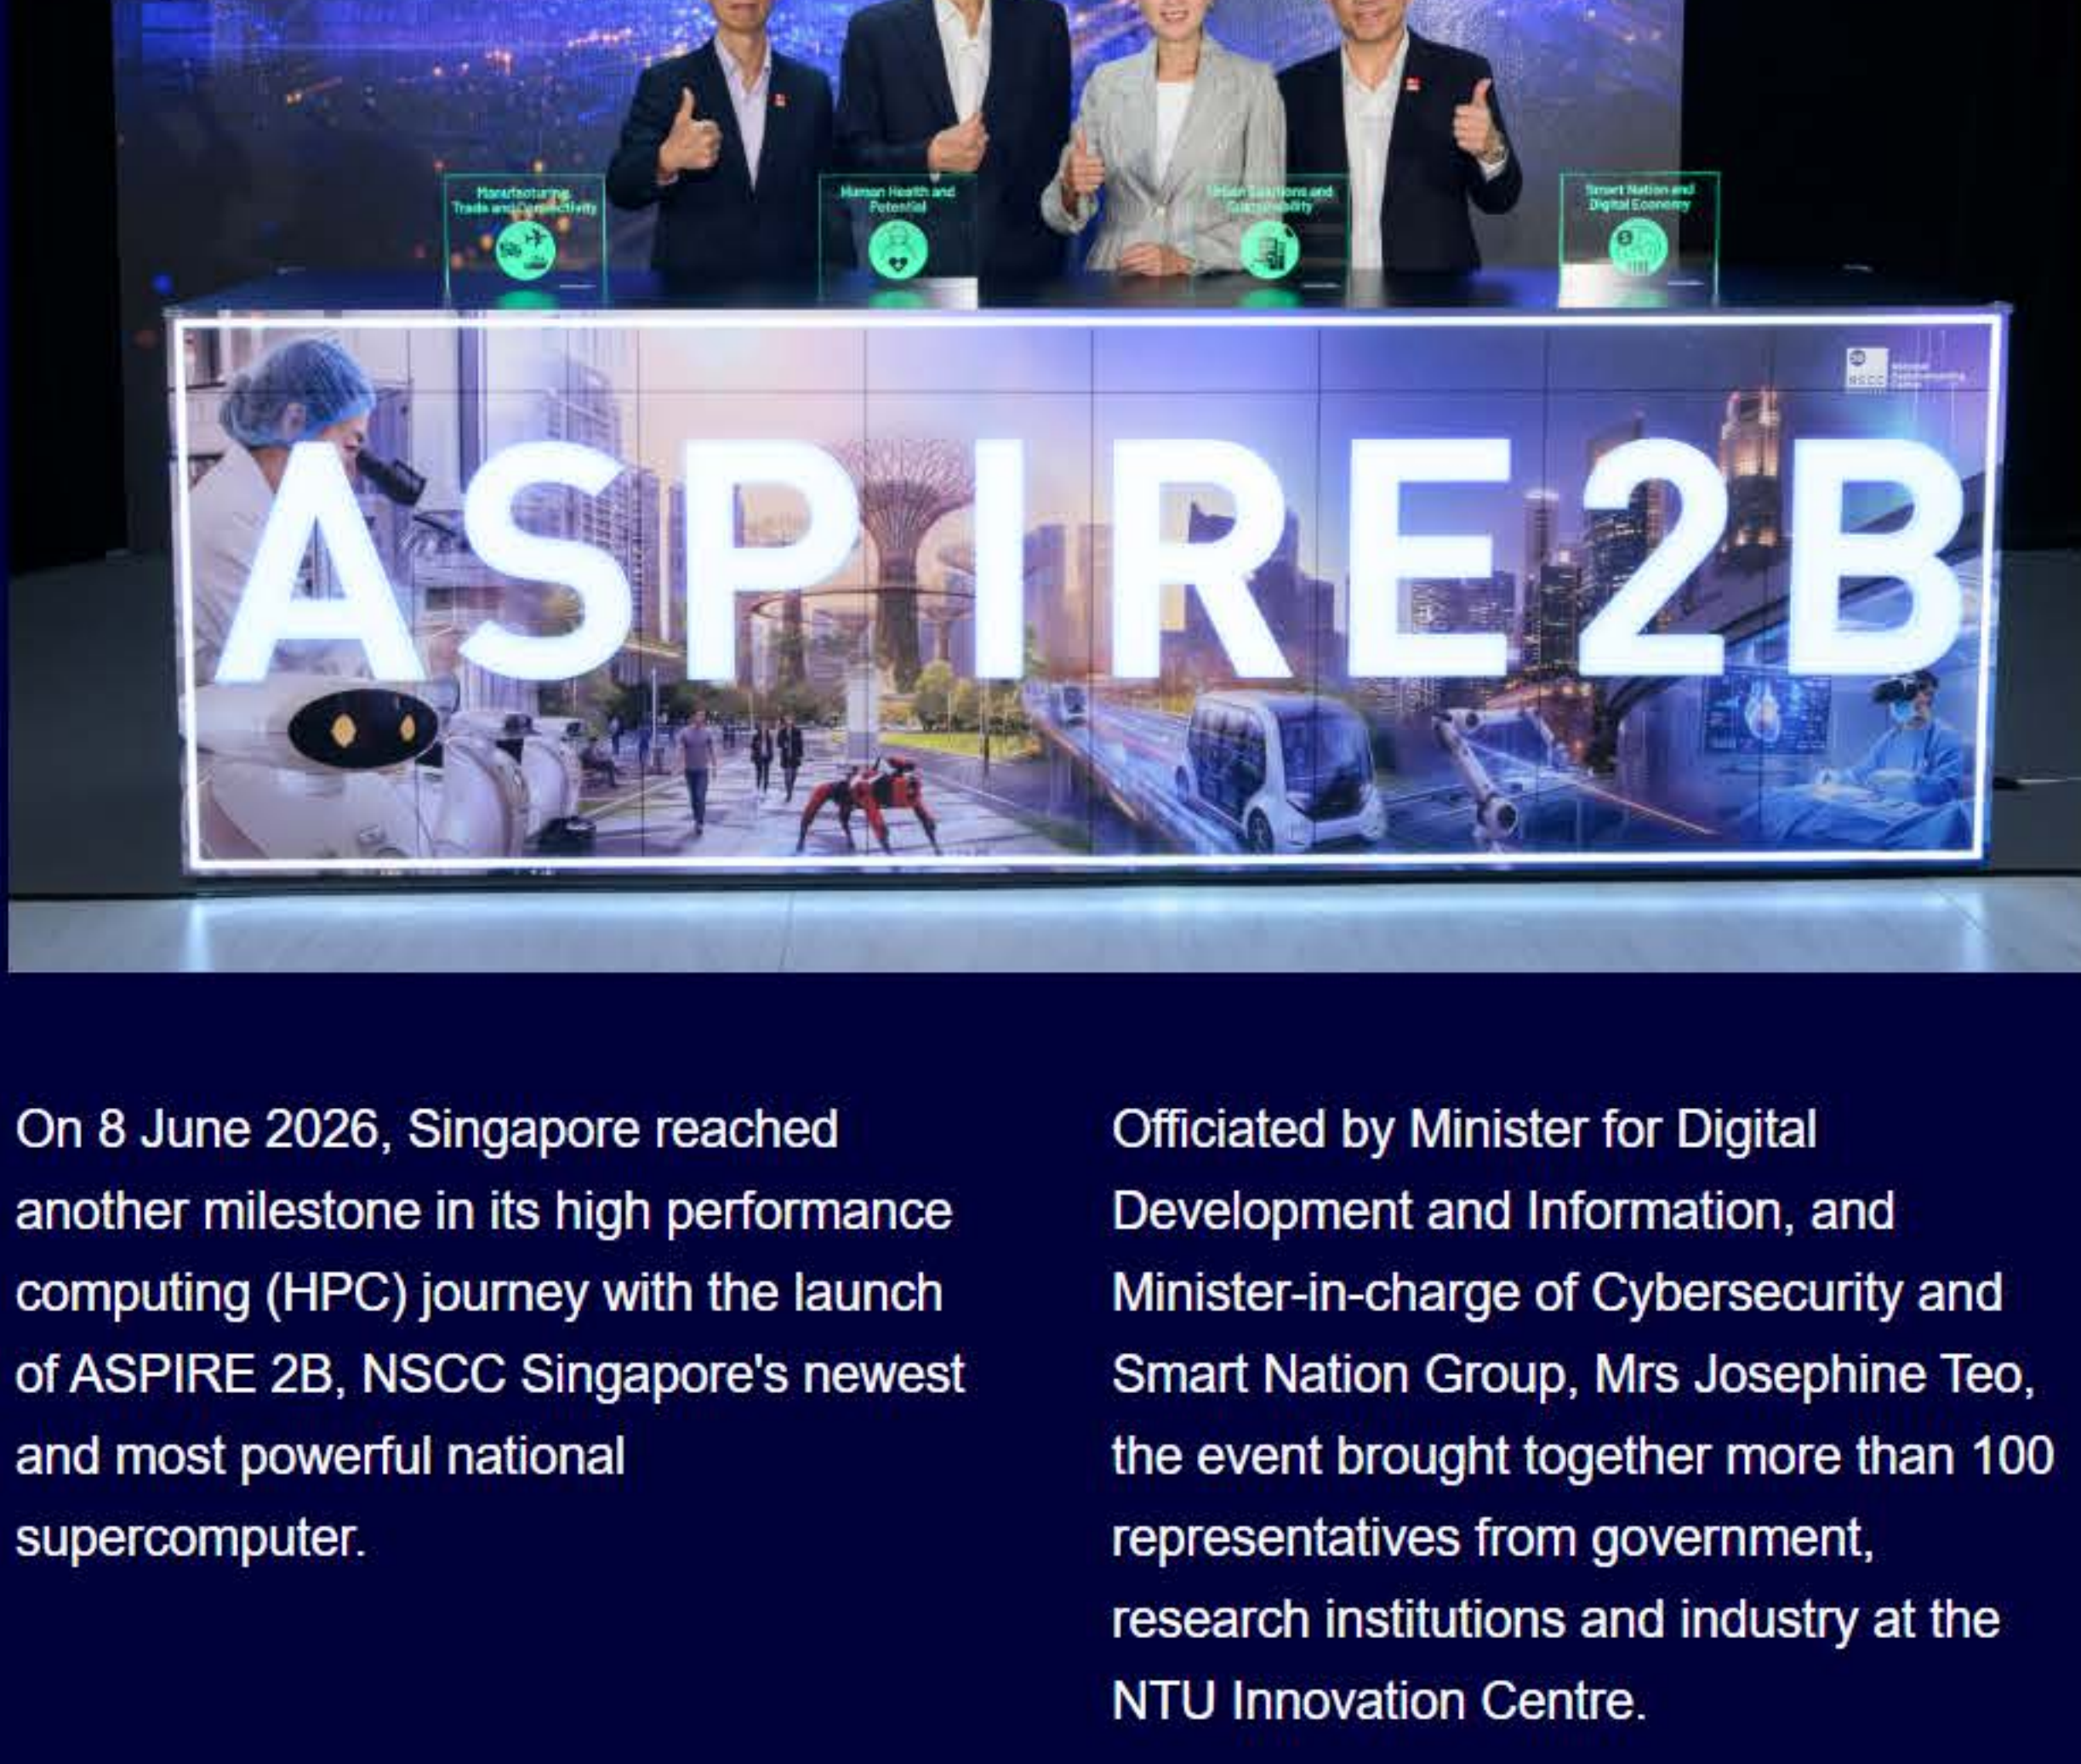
Manufacturing, Trade and Connectivity

Human Health and Potential

Urban Solutions and Sustainability

Smart Nation and Digital Economy

NSCC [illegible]

ASPIRE 2B

On 8 June 2026, Singapore reached another milestone in its high performance computing (HPC) journey with the launch of ASPIRE 2B, NSCC Singapore's newest and most powerful national supercomputer.

Officiated by Minister for Digital Development and Information, and Minister-in-charge of Cybersecurity and Smart Nation Group, Mrs Josephine Teo, the event brought together more than 100 representatives from government, research institutions and industry at the NTU Innovation Centre.